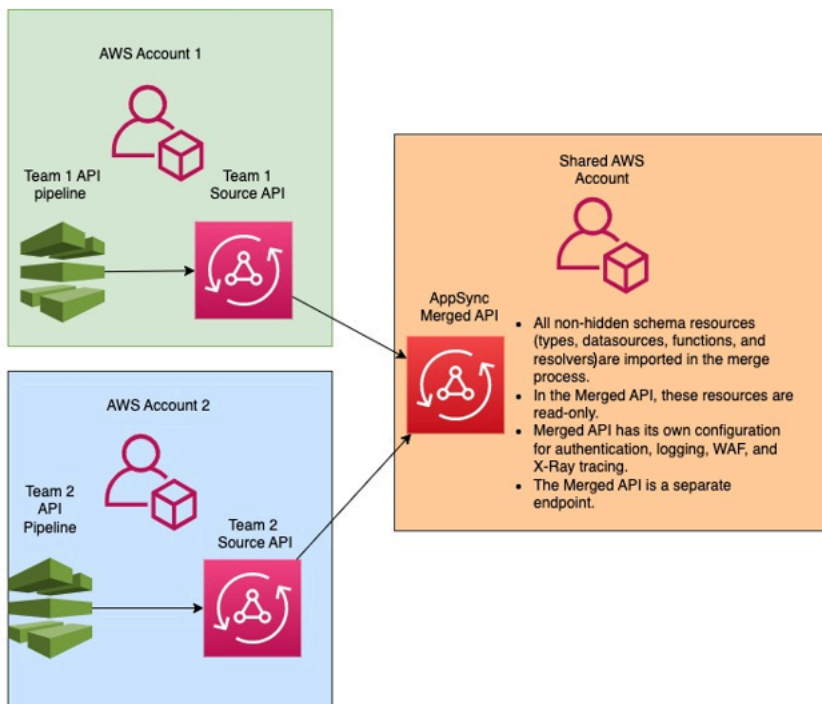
AWS Account 1

Team 1 API pipeline

Team 1 Source API

AWS Account 2

Team 2 API Pipeline

Team 2 Source API

Shared AWS Account

AppSync Merged API

- All non-hidden schema resources (types, datasources, functions, and resolvers)are imported in the merge process.
- In the Merged API, these resources are read-only.
- Merged API has its own configuration for authentication, logging, WAF, and X-Ray tracing.
- The Merged API is a separate endpoint.